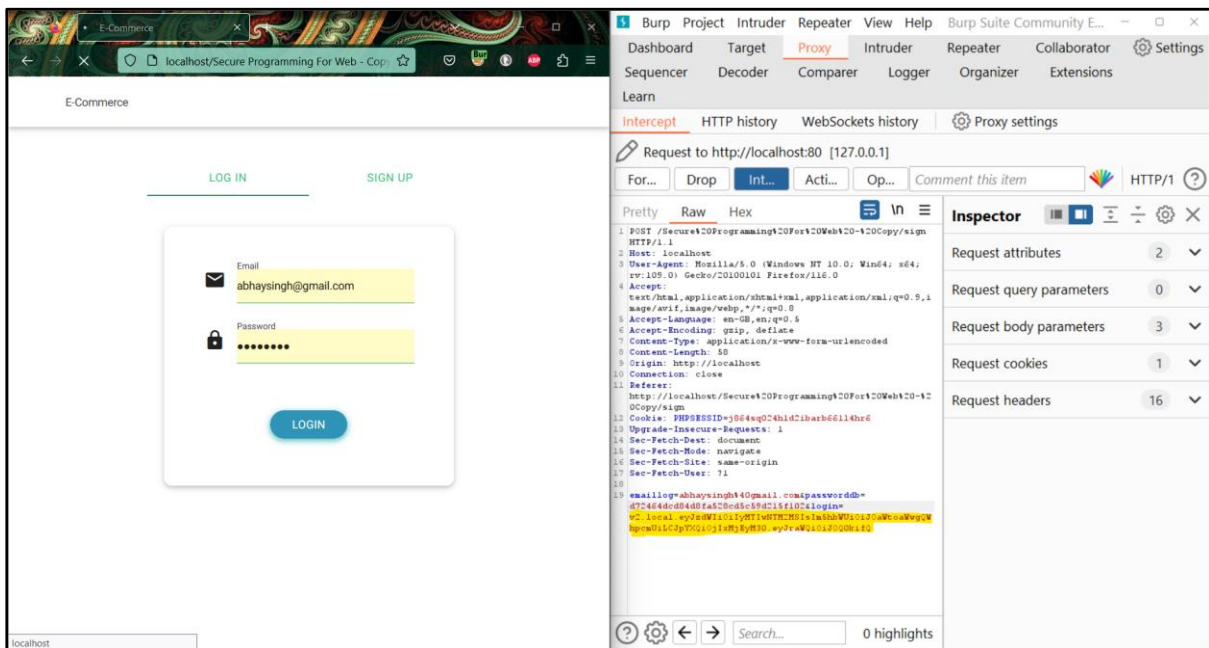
E-Commerce

localhost/Secure Programming For Web - Copy

E-Commerce

LOG IN

SIGN UP

Email
abhaysingh@gmail.com

Password
••••••••

LOGIN

localhost

Burp Project Intruder Repeater View Help Burp Suite Community E...

Dashboard Target Proxy Intruder Repeater Collaborator Settings
Sequencer Decoder Comparer Logger Organizer Extensions
Learn

Intercept HTTP history WebSockets history Proxy settings

Request to http://localhost:80 [127.0.0.1]

For... Drop Int... Acti... Op... Comment this item HTTP/1

Pretty Raw Hex \n

1 POST /Secure%20Programming%20For%20Web%20-%20Copy/sign HTTP/1.1
2 Host: localhost
3 User-Agent: Mozilla/5.0 (Windows NT 10.0; Win64; x64; rv:109.0) Gecko/20100101 Firefox/116.0
4 Accept: text/html,application/xhtml+xml,application/xml;q=0.9,image/avif,image/webp,*/*;q=0.8
5 Accept-Language: en-GB,en;q=0.5
6 Accept-Encoding: gzip, deflate
7 Content-Type: application/x-www-form-urlencoded
8 Content-Length: 58
9 Origin: http://localhost
10 Connection: close
11 Referer: http://localhost/Secure%20Programming%20For%20Web%20-%20Copy/sign
12 Cookie: PHPSESSID=j864sq024hld2ibarb6611 4hr6
13 Upgrade-Insecure-Requests: 1
14 Sec-Fetch-Dest: document
15 Sec-Fetch-Mode: navigate
16 Sec-Fetch-Site: same-origin
17 Sec-Fetch-User: ?1
18
19 emaillog=abhaysingh%40gmail.com&passworddb=d724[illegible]&login=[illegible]

Inspector

Request attributes 2
Request query parameters 0
Request body parameters 3
Request cookies 1
Request headers 16

Search... 0 highlights